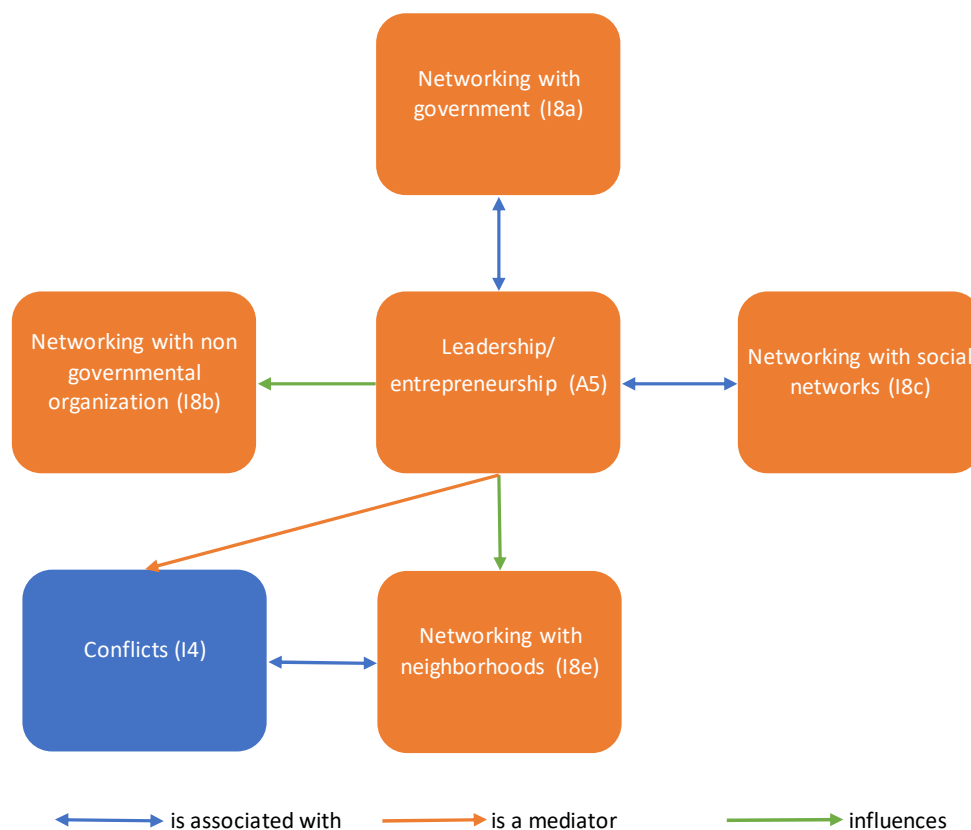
Networking with government (I8a)

Networking with non governmental organization (I8b)

Leadership/ entrepreneurship (A5)

Networking with social networks (I8c)

Conflicts (I4)

Networking with neighborhoods (I8e)

is associated with

is a mediator

influences